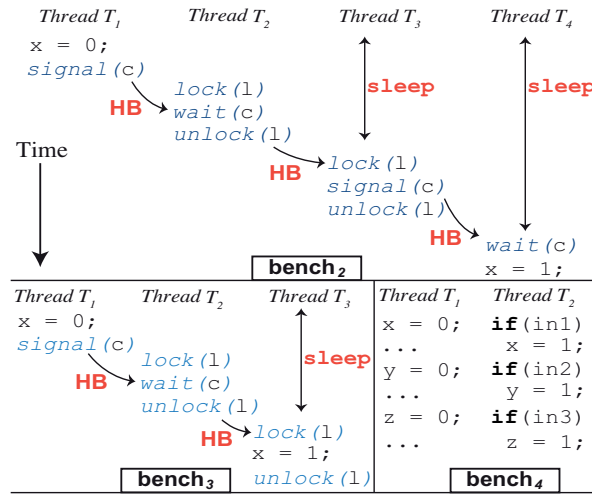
Thread $T_1$ Thread $T_2$ Thread $T_3$ Thread $T_4$

x = 0;
signal(c)

HB

lock(l)
wait(c)
unlock(l)

sleep

sleep

Time

HB

lock(l)
signal(c)
unlock(l)

HB

wait(c)
x = 1;

bench$_2$

Thread $T_1$ Thread $T_2$ Thread $T_3$

x = 0;
signal(c)

HB

lock(l)
wait(c)
unlock(l)

sleep

HB

lock(l)
x = 1;
unlock(l)

bench$_3$

Thread $T_1$ Thread $T_2$

x = 0;
...
y = 0;
...
z = 0;
...

if(in1)
x = 1;
if(in2)
y = 1;
if(in3)
z = 1;

bench$_4$